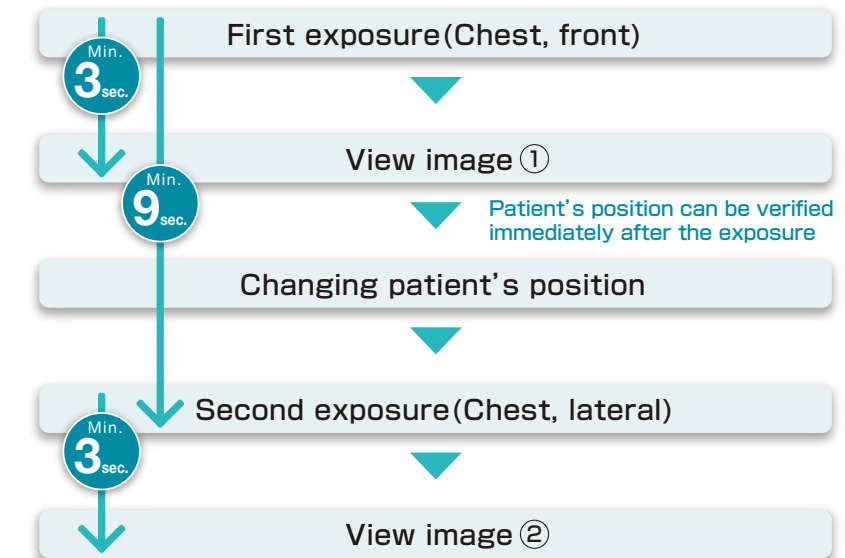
First exposure(Chest, front)

Min. 3 sec.

View image ①

Min. 9 sec.

Patient's position can be verified immediately after the exposure

Changing patient's position

Second exposure(Chest, lateral)

Min. 3 sec.

View image ②